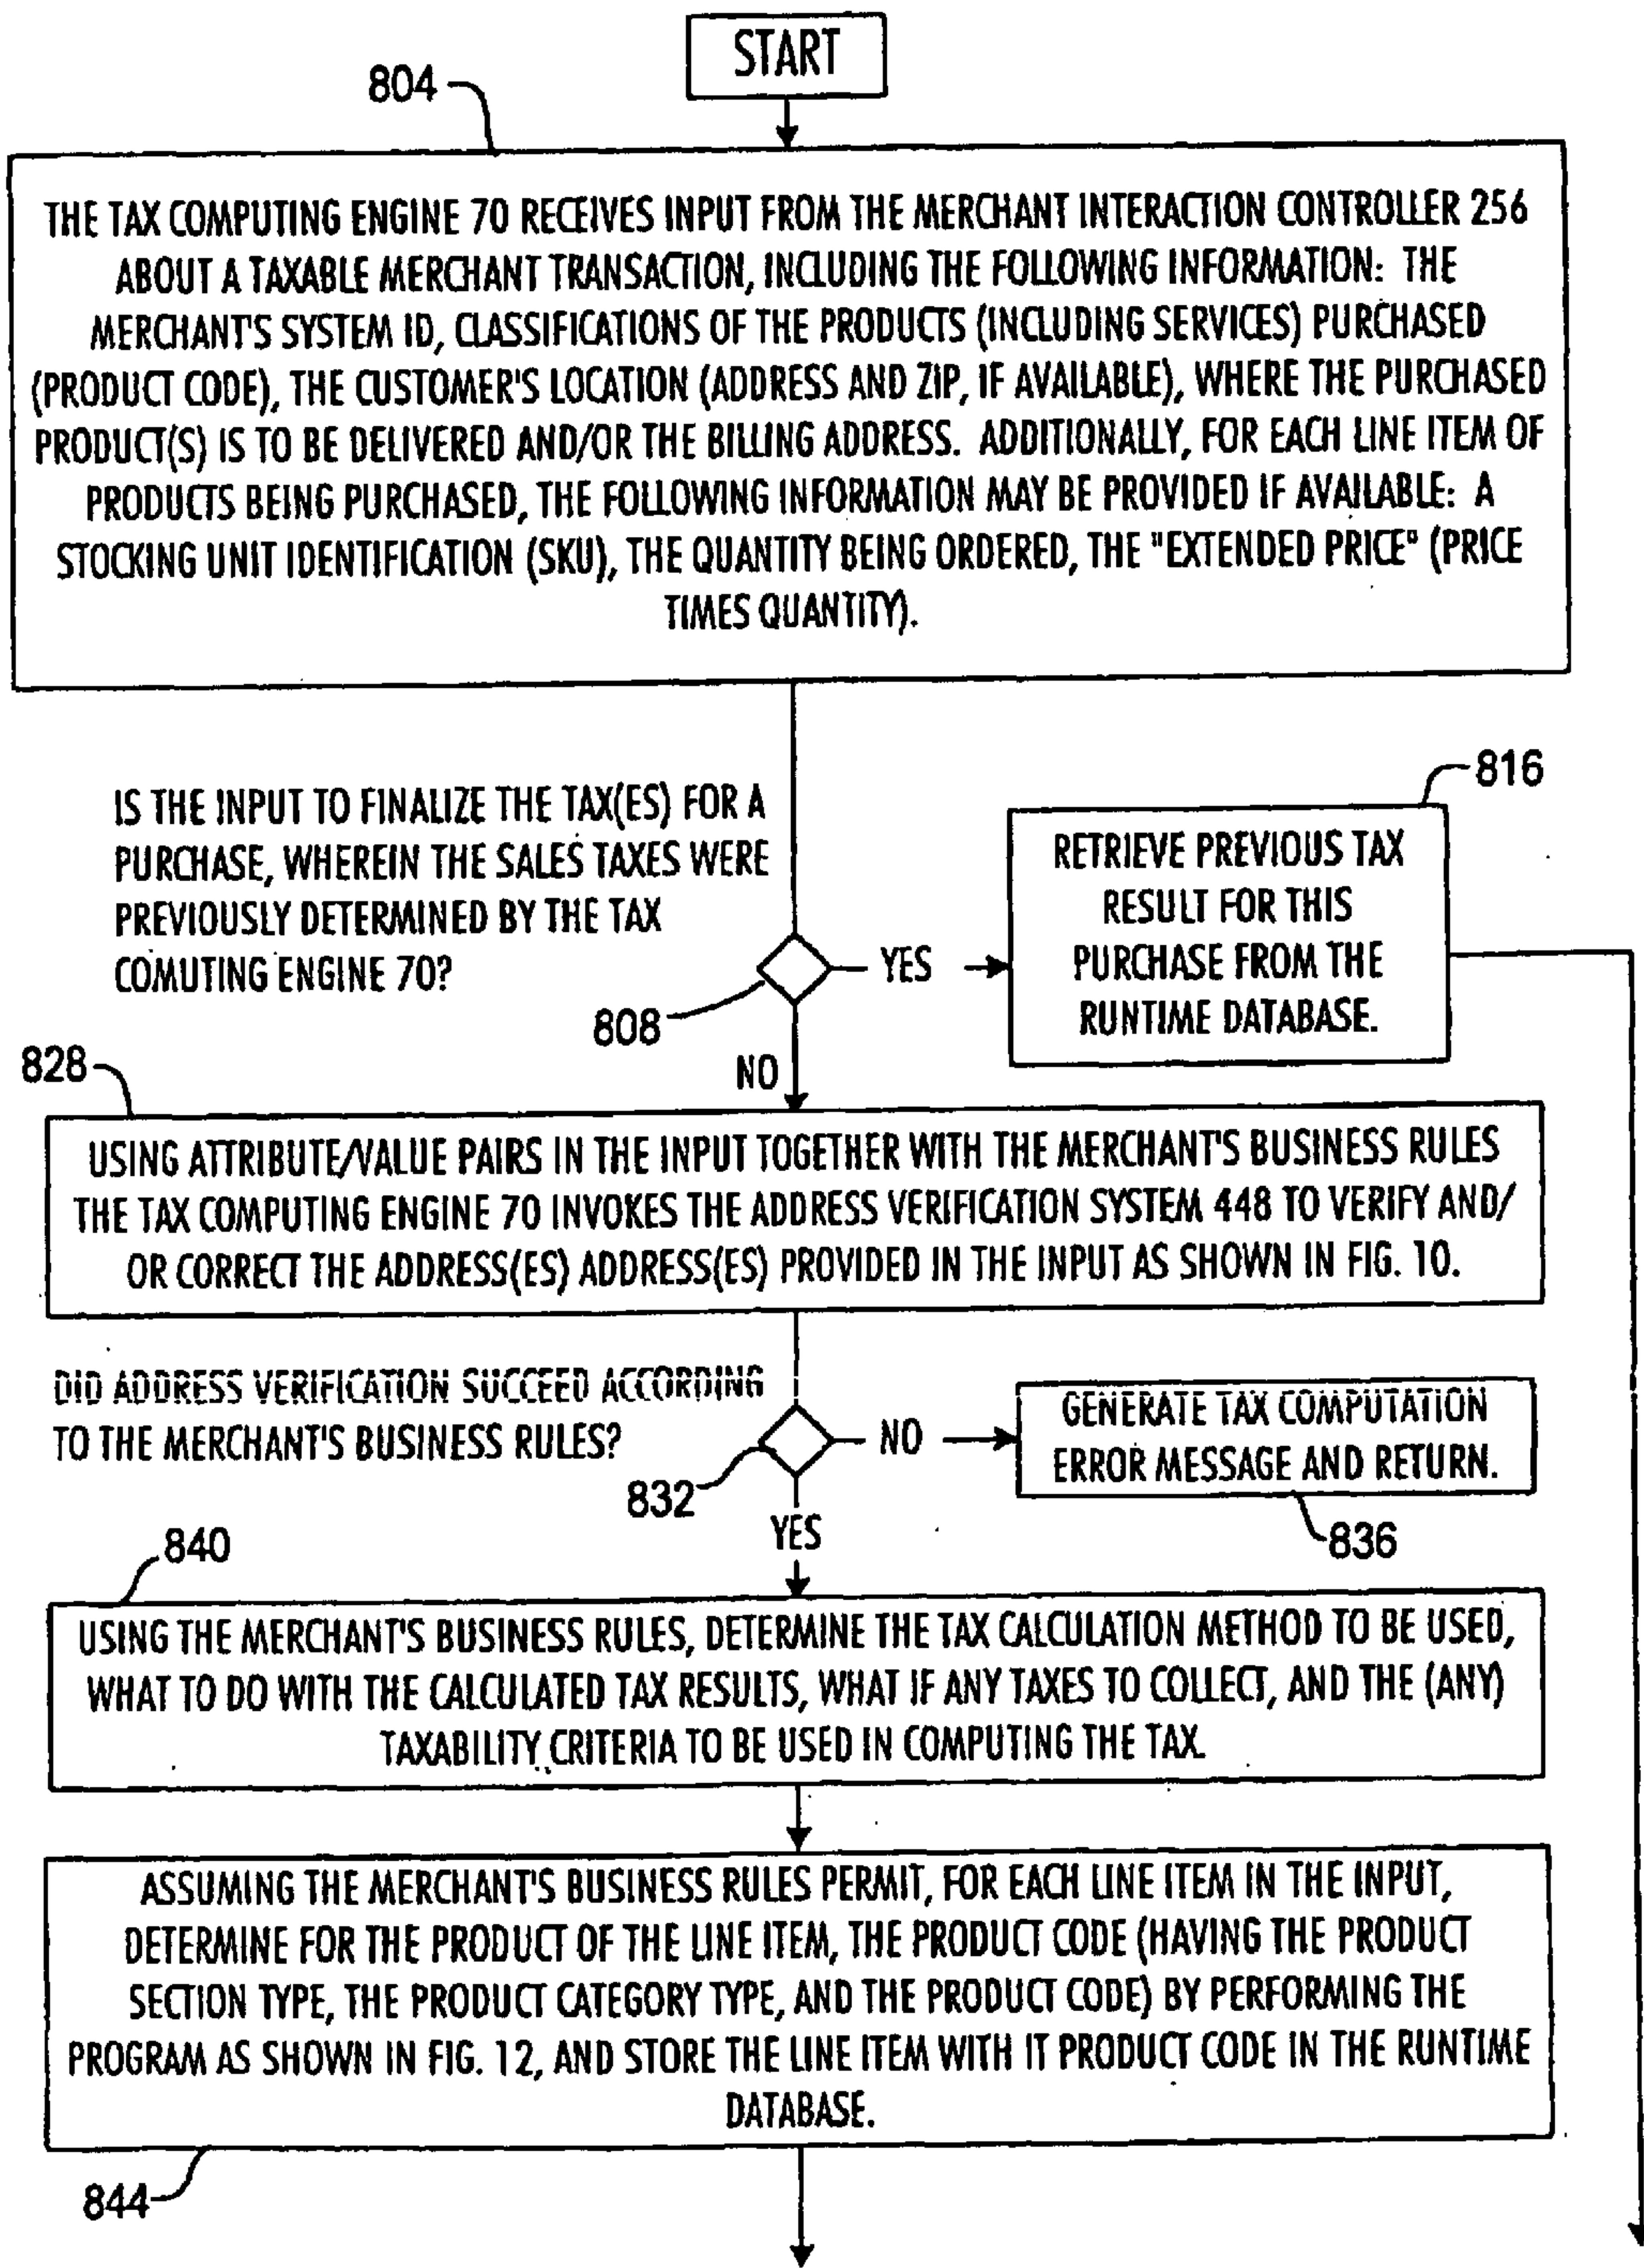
START

804

THE TAX COMPUTING ENGINE 70 RECEIVES INPUT FROM THE MERCHANT INTERACTION CONTROLLER 256 ABOUT A TAXABLE MERCHANT TRANSACTION, INCLUDING THE FOLLOWING INFORMATION: THE MERCHANT'S SYSTEM ID, CLASSIFICATIONS OF THE PRODUCTS (INCLUDING SERVICES) PURCHASED (PRODUCT CODE), THE CUSTOMER'S LOCATION (ADDRESS AND ZIP, IF AVAILABLE), WHERE THE PURCHASED PRODUCT(S) IS TO BE DELIVERED AND/OR THE BILLING ADDRESS. ADDITIONALLY, FOR EACH LINE ITEM OF PRODUCTS BEING PURCHASED, THE FOLLOWING INFORMATION MAY BE PROVIDED IF AVAILABLE: A STOCKING UNIT IDENTIFICATION (SKU), THE QUANTITY BEING ORDERED, THE "EXTENDED PRICE" (PRICE TIMES QUANTITY).

IS THE INPUT TO FINALIZE THE TAX(ES) FOR A PURCHASE, WHEREIN THE SALES TAXES WERE PREVIOUSLY DETERMINED BY THE TAX COMUTING ENGINE 70?

808

YES

816

RETRIEVE PREVIOUS TAX RESULT FOR THIS PURCHASE FROM THE RUNTIME DATABASE.

NO

828

USING ATTRIBUTE/VALUE PAIRS IN THE INPUT TOGETHER WITH THE MERCHANT'S BUSINESS RULES THE TAX COMPUTING ENGINE 70 INVOKES THE ADDRESS VERIFICATION SYSTEM 448 TO VERIFY AND/OR CORRECT THE ADDRESS(ES) ADDRESS(ES) PROVIDED IN THE INPUT AS SHOWN IN FIG. 10.

DID ADDRESS VERIFICATION SUCCEED ACCORDING TO THE MERCHANT'S BUSINESS RULES?

832

NO

GENERATE TAX COMPUTATION ERROR MESSAGE AND RETURN.

836

YES

840

USING THE MERCHANT'S BUSINESS RULES, DETERMINE THE TAX CALCULATION METHOD TO BE USED, WHAT TO DO WITH THE CALCULATED TAX RESULTS, WHAT IF ANY TAXES TO COLLECT, AND THE (ANY) TAXABILITY CRITERIA TO BE USED IN COMPUTING THE TAX.

ASSUMING THE MERCHANT'S BUSINESS RULES PERMIT, FOR EACH LINE ITEM IN THE INPUT, DETERMINE FOR THE PRODUCT OF THE LINE ITEM, THE PRODUCT CODE (HAVING THE PRODUCT SECTION TYPE, THE PRODUCT CATEGORY TYPE, AND THE PRODUCT CODE) BY PERFORMING THE PROGRAM AS SHOWN IN FIG. 12, AND STORE THE LINE ITEM WITH IT PRODUCT CODE IN THE RUNTIME DATABASE.

844